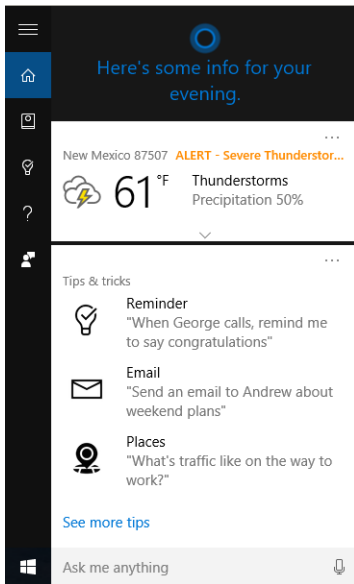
Here's some info for your evening.

...

New Mexico 87507 ALERT - Severe Thunderstor...

61 °F Thunderstorms
Precipitation 50%

...

Tips & tricks

Reminder
"When George calls, remind me to say congratulations"

Email
"Send an email to Andrew about weekend plans"

Places
"What's traffic like on the way to work?"

See more tips

Ask me anything